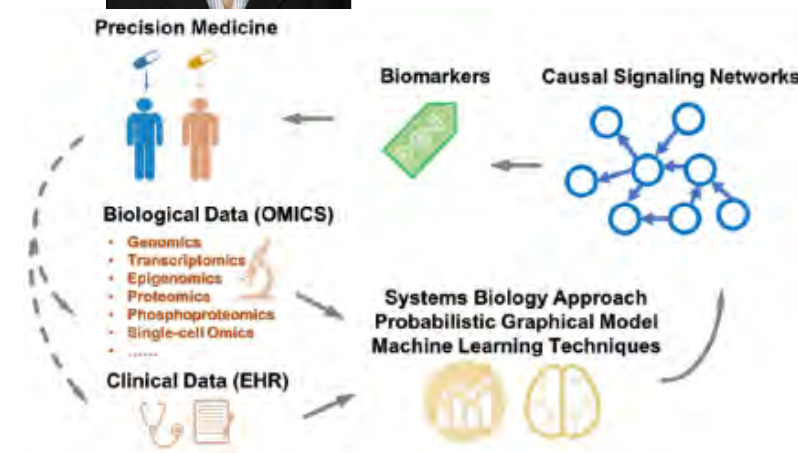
Precision Medicine

Biomarkers

Causal Signaling Networks

Biological Data (OMICS)

- Genomics
- Transcriptomics
- Epigenomics
- Proteomics
- Phosphoproteomics
- Single-cell Omics
- ......

Systems Biology Approach
Probabilistic Graphical Model
Machine Learning Techniques

Clinical Data (EHR)